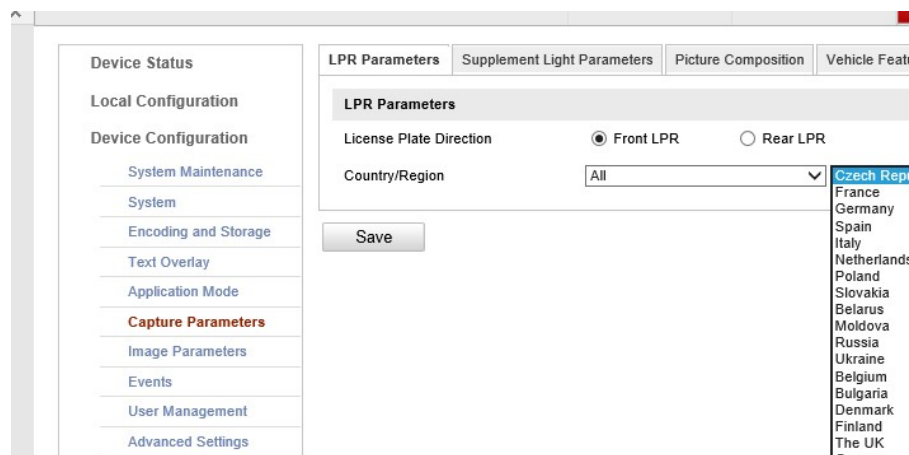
Device Status
Local Configuration
Device Configuration
System Maintenance
System
Encoding and Storage
Text Overlay
Application Mode
Capture Parameters
Image Parameters
Events
User Management
Advanced Settings

LPR Parameters | Supplement Light Parameters | Picture Composition | Vehicle Featu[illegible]

LPR Parameters
License Plate Direction
Front LPR
Rear LPR
Country/Region
All

Czech Rep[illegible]
France
Germany
Spain
Italy
Netherland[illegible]
Poland
Slovakia
Belarus
Moldova
Russia
Ukraine
Belgium
Bulgaria
Denmark
Finland
The UK

Save